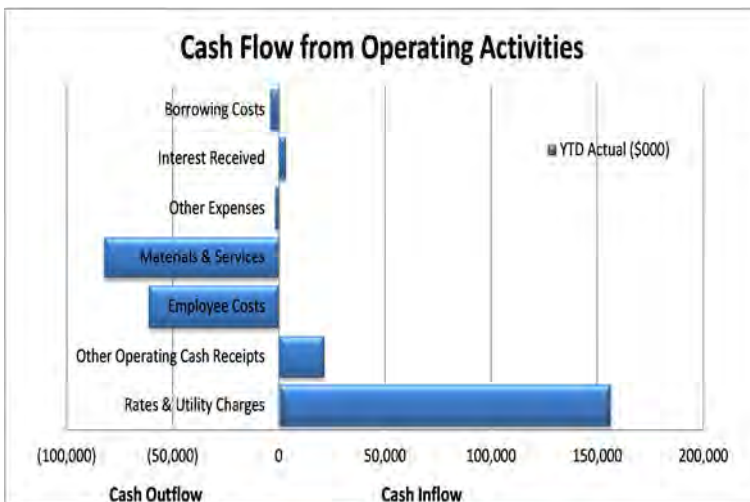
Cash Flow from Operating Activities

Borrowing Costs

Interest Received

Other Expenses

Materials & Services

Employee Costs

Other Operating Cash Receipts

Rates & Utility Charges

YTD Actual ($000)

(100,000)
(50,000)
0
50,000
100,000
150,000
200,000

Cash Outflow
Cash Inflow